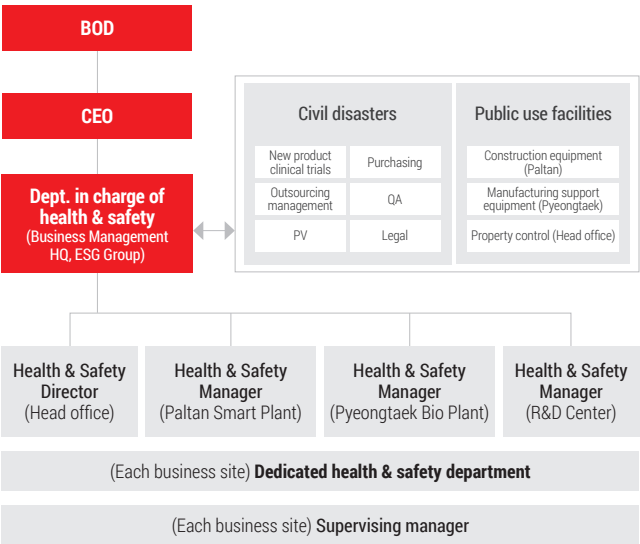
BOD

CEO

Dept. in charge of health & safety
(Business Management HQ, ESG Group)

Civil disasters

New product clinical trials

Purchasing

Outsourcing management

QA

PV

Legal

Public use facilities

Construction equipment (Paltan)

Manufacturing support equipment (Pyeongtaek)

Property control (Head office)

Health & Safety Director
(Head office)

Health & Safety Manager
(Paltan Smart Plant)

Health & Safety Manager
(Pyeongtaek Bio Plant)

Health & Safety Manager
(R&D Center)

(Each business site) Dedicated health & safety department

(Each business site) Supervising manager